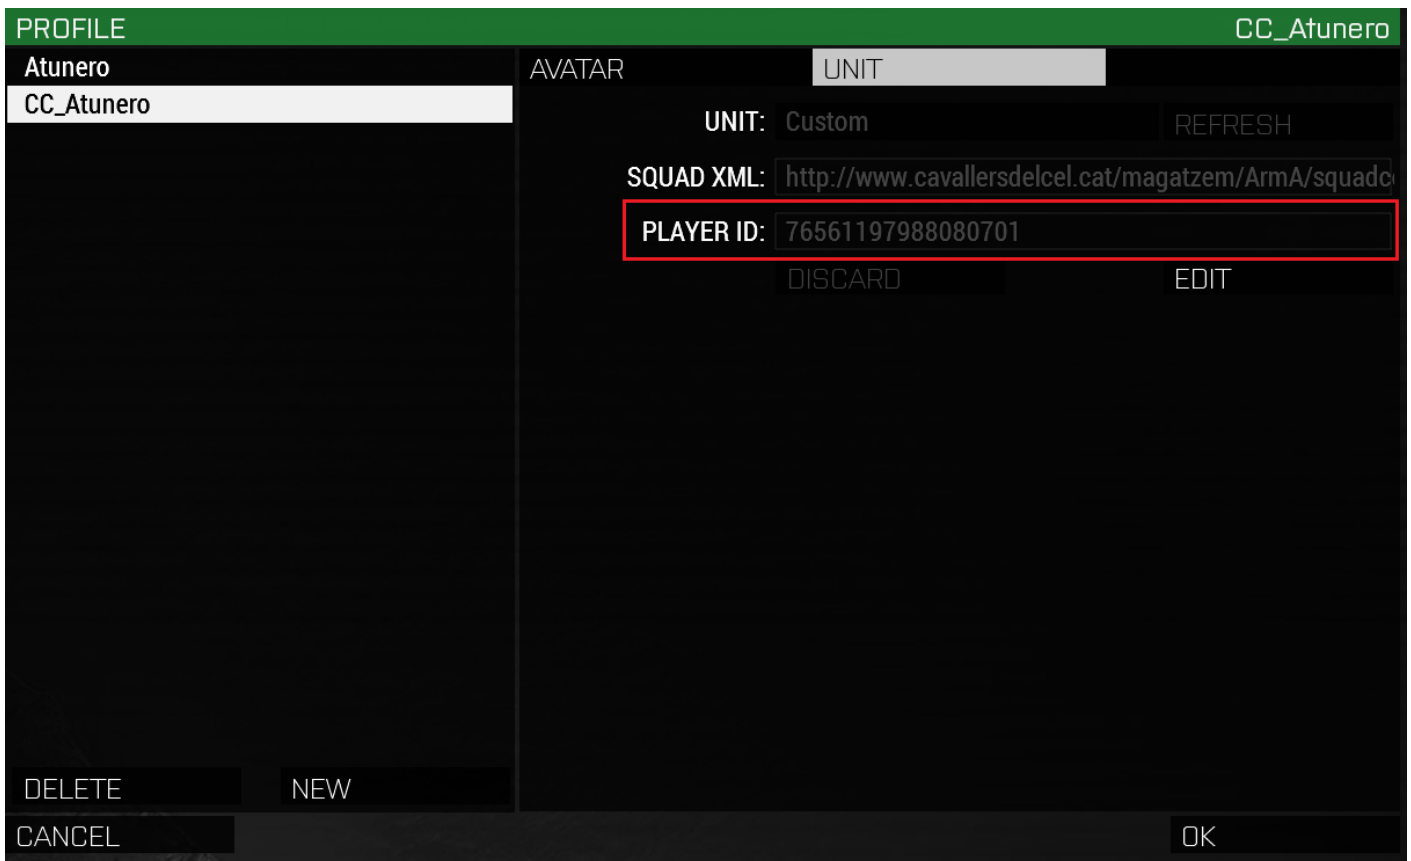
PROFILE
CC_Atunero

Atunero
CC_Atunero

AVATAR
UNIT

UNIT: Custom
REFRESH

SQUAD XML: http://www.cavallersdelcel.cat/magatzem/ArmA/squad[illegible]

PLAYER ID: 76561197988080701

DISCARD
EDIT

DELETE
NEW

CANCEL
OK